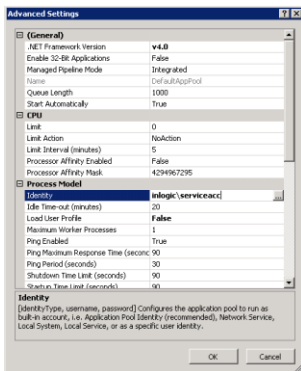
Advanced Settings

| | |
|---|---|
| ⊟ (General) | |
| .NET Framework Version | v4.0 |
| Enable 32-Bit Applications | False |
| Managed Pipeline Mode | Integrated |
| Name | DefaultAppPool |
| Queue Length | 1000 |
| Start Automatically | True |
| ⊟ CPU | |
| Limit | 0 |
| Limit Action | NoAction |
| Limit Interval (minutes) | 5 |
| Processor Affinity Enabled | False |
| Processor Affinity Mask | 4294967295 |
| ⊟ Process Model | |
| Identity | inlogic\serviceacc |
| Idle Time-out (minutes) | 20 |
| Load User Profile | False |
| Maximum Worker Processes | 1 |
| Ping Enabled | True |
| Ping Maximum Response Time (second | 90 |
| Ping Period (seconds) | 30 |
| Shutdown Time Limit (seconds) | 90 |
| Startup Time Limit (seconds) | 90 |

Identity
[identityType, username, password] Configures the application pool to run as built-in account, i.e. Application Pool Identity (recommended), Network Service, Local System, Local Service, or as a specific user identity.

OK Cancel